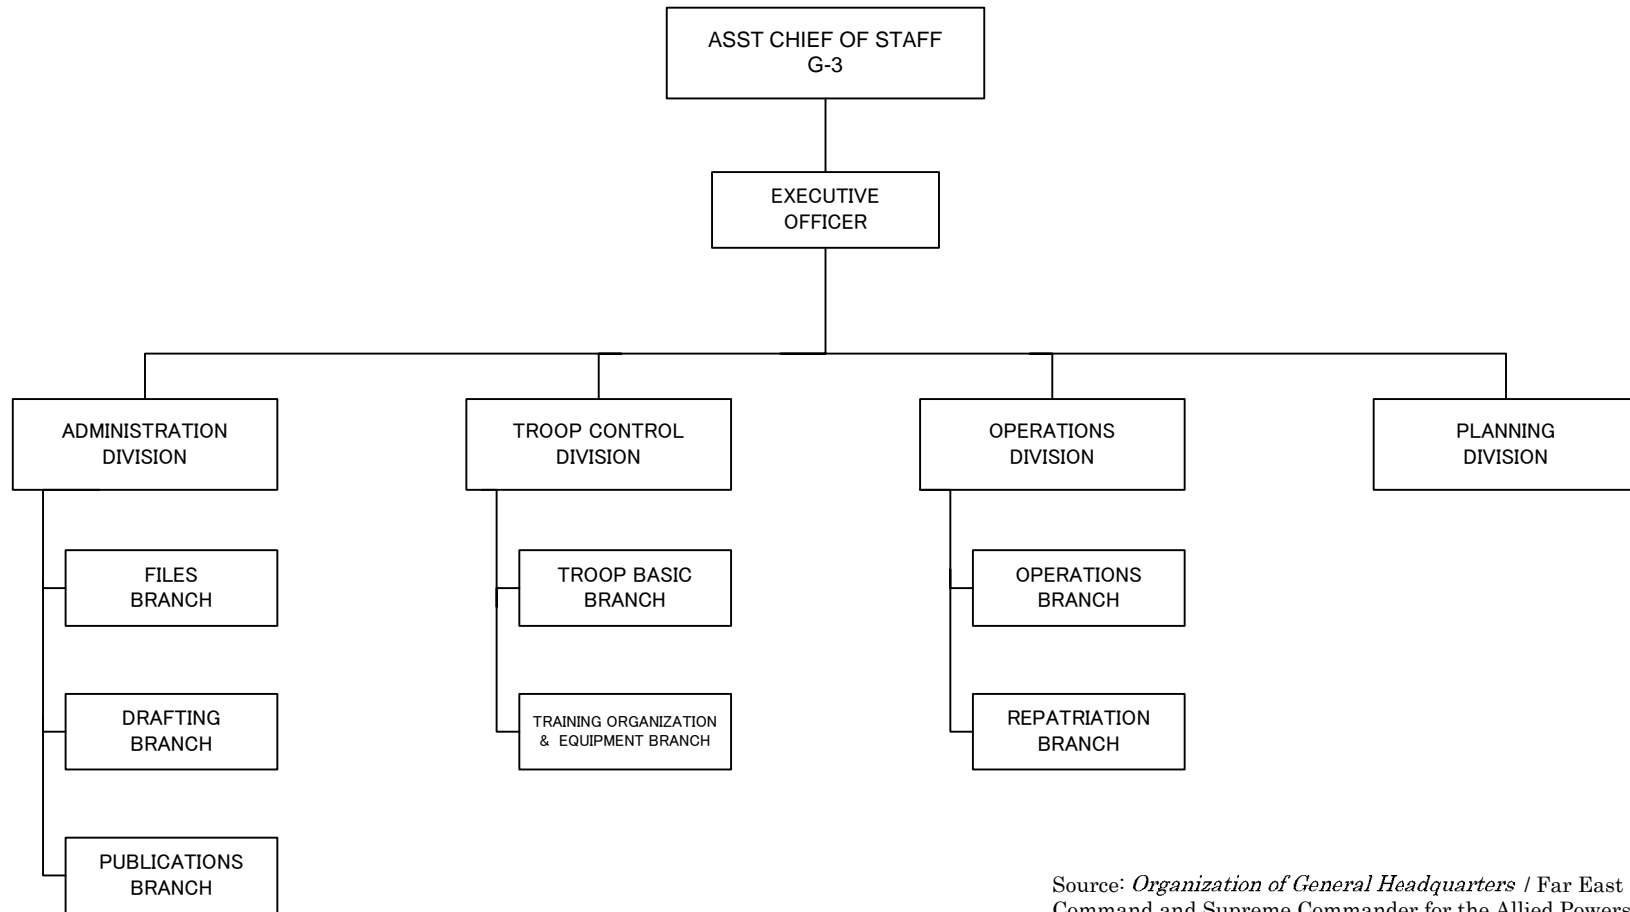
ASST CHIEF OF STAFF
G-3

EXECUTIVE
OFFICER

ADMINISTRATION
DIVISION

FILES
BRANCH

DRAFTING
BRANCH

PUBLICATIONS
BRANCH

TROOP CONTROL
DIVISION

TROOP BASIC
BRANCH

TRAINING ORGANIZATION
& EQUIPMENT BRANCH

OPERATIONS
DIVISION

OPERATIONS
BRANCH

REPATRIATION
BRANCH

PLANNING
DIVISION

Source: *Organization of General Headquarters* / Far East Command and Supreme Commander for the Allied Powers